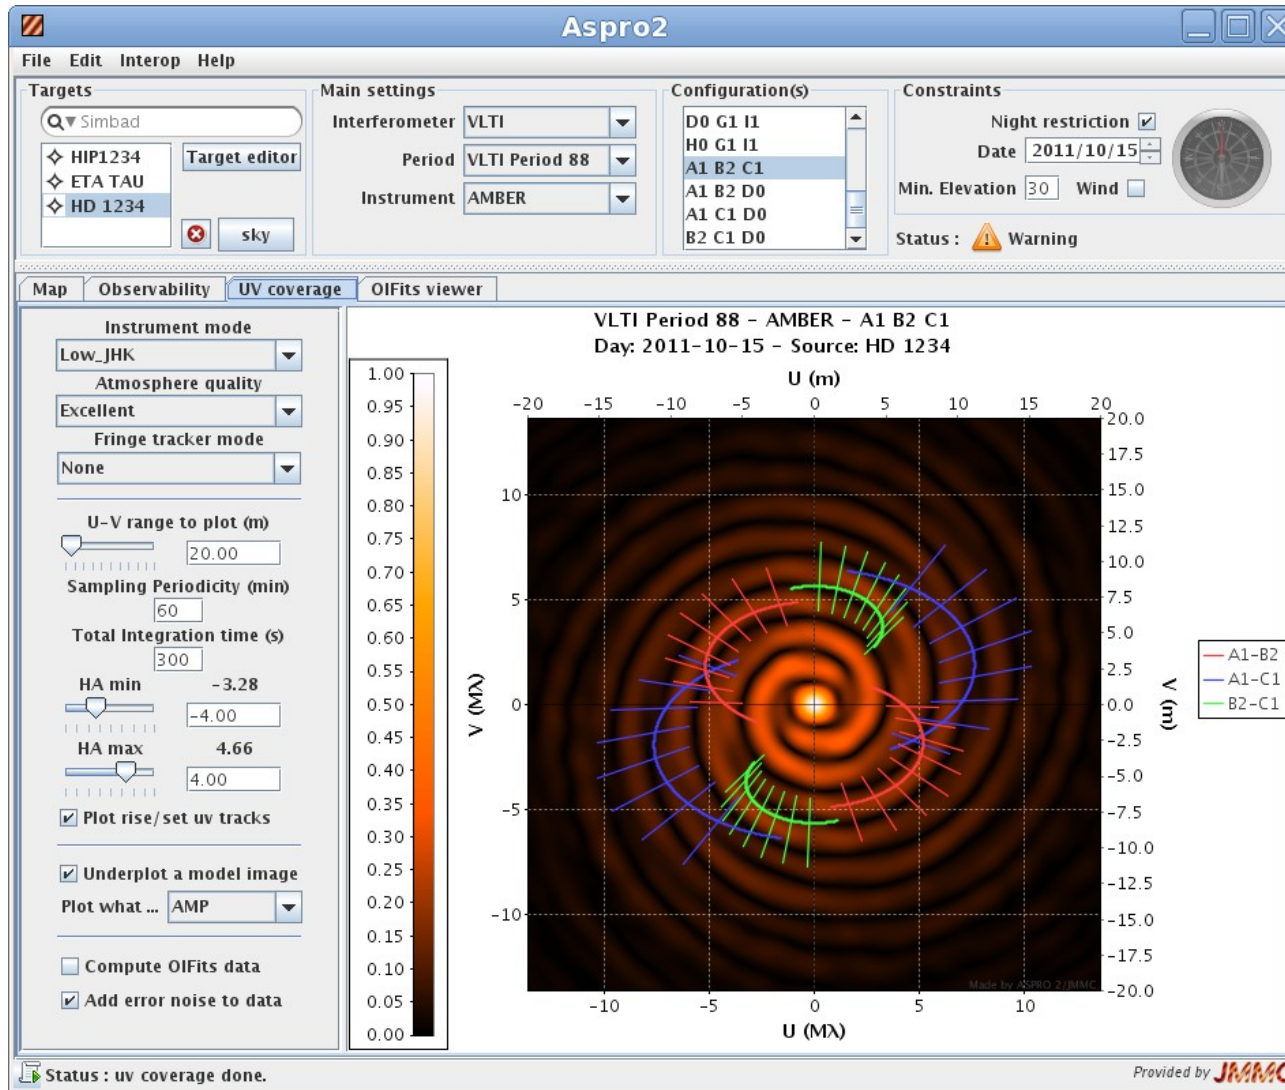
Aspro2

File Edit Interop Help

Targets
Simbad
HIP1234
ETA TAU
HD 1234
Target editor
sky

Main settings
Interferometer VLTI
Period VLTI Period 88
Instrument AMBER

Configuration(s)
D0 G1 I1
H0 G1 I1
A1 B2 C1
A1 B2 D0
A1 C1 D0
B2 C1 D0

Constraints
Night restriction
Date 2011/10/15
Min. Elevation 30 Wind
Status : Warning

Map Observability UV coverage OIFits viewer

Instrument mode
Low_JHK
Atmosphere quality
Excellent
Fringe tracker mode
None
U-V range to plot (m)
20.00
Sampling Periodicity (min)
60
Total Integration time (s)
300
HA min -3.28
-4.00
HA max 4.66
4.00
Plot rise/set uv tracks
Underplot a model image
Plot what ... AMP
Compute OIFits data
Add error noise to data

VLTI Period 88 - AMBER - A1 B2 C1
Day: 2011-10-15 - Source: HD 1234

1.00
0.95
0.90
0.85
0.80
0.75
0.70
0.65
0.60
0.55
0.50
0.45
0.40
0.35
0.30
0.25
0.20
0.15
0.10
0.05
0.00

U (m)
-20 -15 -10 -5 0 5 10 15 20
20.0
17.5
15.0
12.5
10.0
7.5
5.0
2.5
0.0
-2.5
-5.0
-7.5
-10.0
-12.5
-15.0
-17.5
-20.0
V (m)
10
5
0
-5
-10
V (MΛ)
-10 -5 0 5 10
U (MΛ)
Made by ASPRO 2/JMMC

A1-B2
A1-C1
B2-C1

Status : uv coverage done.
Provided by JMMC